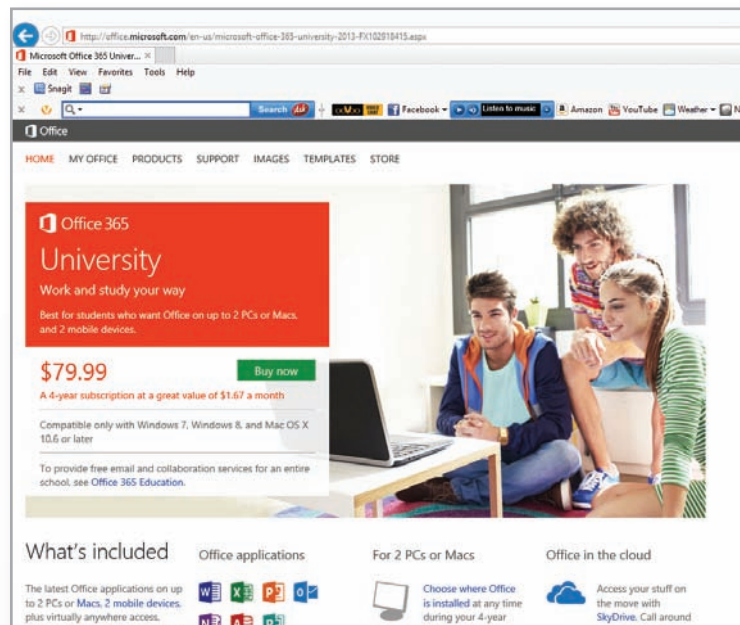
http://office.microsoft.com/en-us/microsoft-office-365-university-2013-FX102918415.aspx

Microsoft Office 365 Univer... ×

File Edit View Favorites Tools Help

× Snagit

× Search Facebook Listen to music Amazon YouTube Weather N

Office

HOME MY OFFICE PRODUCTS SUPPORT IMAGES TEMPLATES STORE

Office 365

University

Work and study your way

Best for students who want Office on up to 2 PCs or Macs, and 2 mobile devices.

$79.99

Buy now

A 4-year subscription at a great value of $1.67 a month

Compatible only with Windows 7, Windows 8, and Mac OS X 10.6 or later

To provide free email and collaboration services for an entire school, see Office 365 Education.

What's included

The latest Office applications on up to 2 PCs or Macs, 2 mobile devices, plus virtually anywhere access.

Office applications

For 2 PCs or Macs

Choose where Office is installed at any time during your 4-year

Office in the cloud

Access your stuff on the move with SkyDrive. Call around